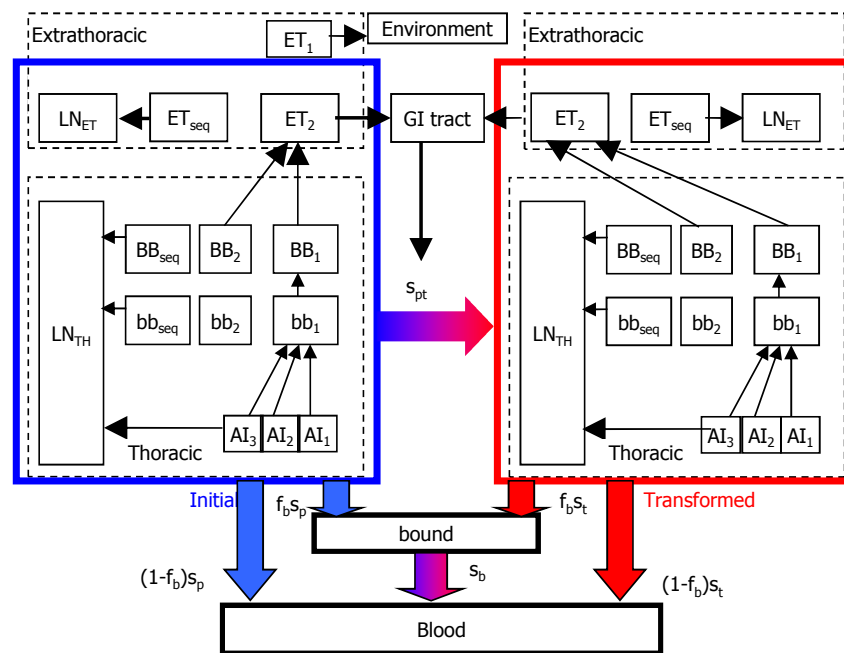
Extrathoracic
$ET_1$
Environment
Extrathoracic
$LN_{ET}$
$ET_{seq}$
$ET_2$
GI tract
$ET_2$
$ET_{seq}$
$LN_{ET}$
$BB_{seq}$
$BB_2$
$BB_1$
$BB_{seq}$
$BB_2$
$BB_1$
$s_{pt}$
$LN_{TH}$
$bb_{seq}$
$bb_2$
$bb_1$
$LN_{TH}$
$bb_{seq}$
$bb_2$
$bb_1$
Thoracic
$AI_3$
$AI_2$
$AI_1$
Thoracic
$AI_3$
$AI_2$
$AI_1$
Initial
$f_bs_p$
$f_bs_t$
Transformed
bound
$s_b$
$(1-f_b)s_p$
$(1-f_b)s_t$
Blood